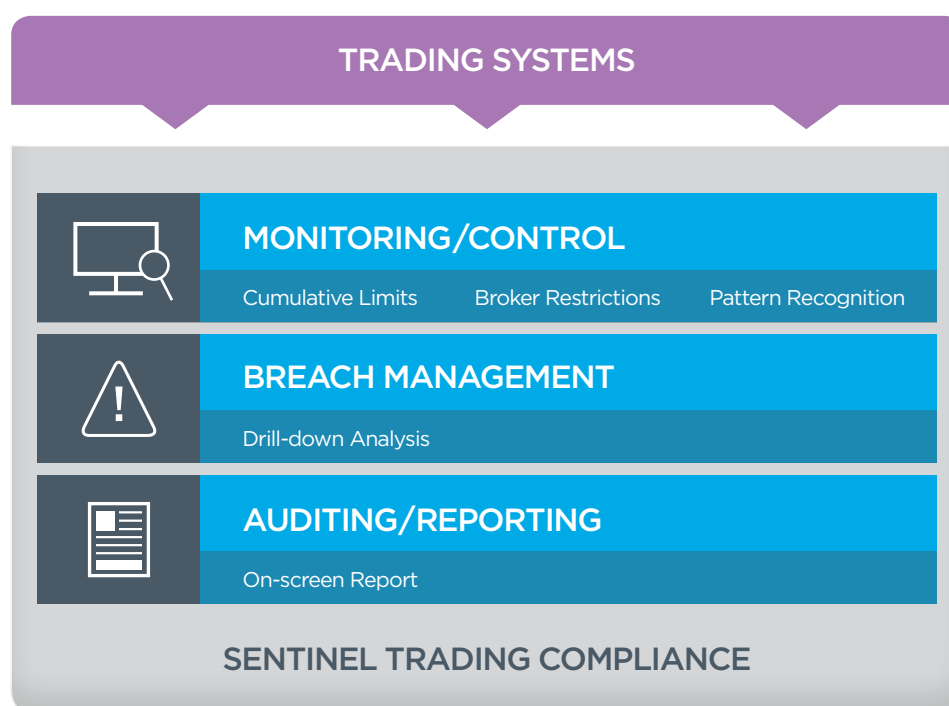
TRADING SYSTEMS

MONITORING/CONTROL

Cumulative Limits Broker Restrictions Pattern Recognition

BREACH MANAGEMENT

Drill-down Analysis

AUDITING/REPORTING

On-screen Report

SENTINEL TRADING COMPLIANCE